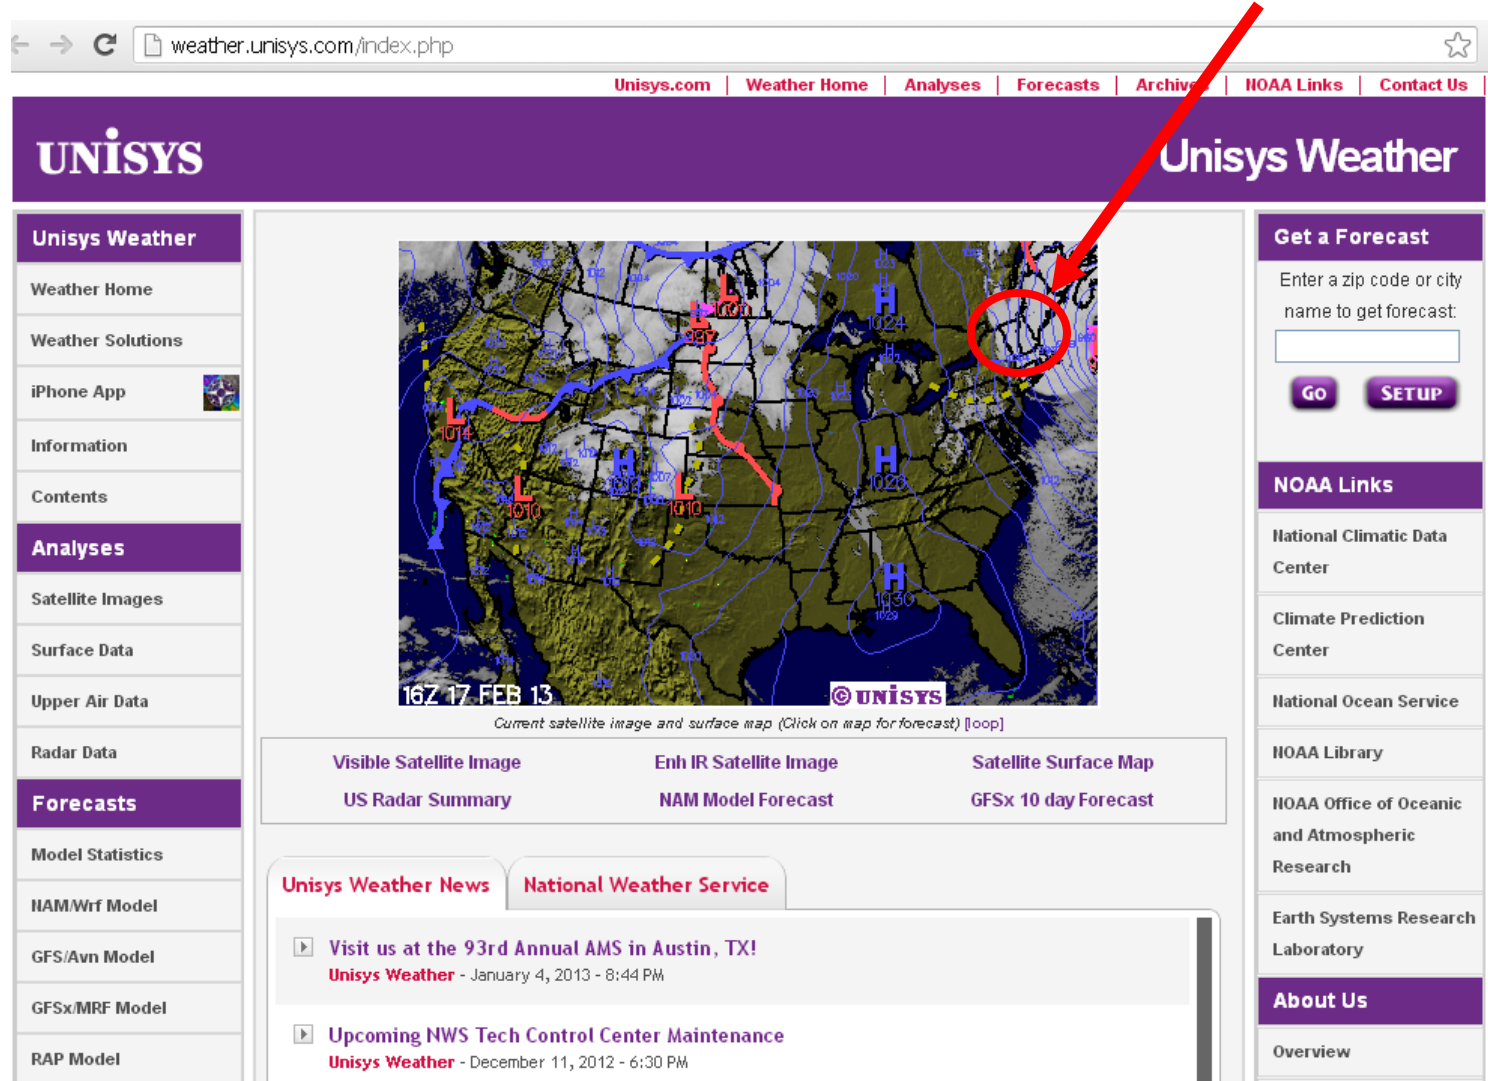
weather.unisys.com/index.php

Unisys.com | Weather Home | Analyses | Forecasts | Archive | NOAA Links | Contact Us |

UNISYS

Unisys Weather

Unisys Weather
Weather Home
Weather Solutions
iPhone App
Information
Contents
Analyses
Satellite Images
Surface Data
Upper Air Data
Radar Data
Forecasts
Model Statistics
NAM/Wrf Model
GFS/Avn Model
GFSx/MRF Model
RAP Model

L 1000
992
H 1024
L 1014
H 1028
L 1010
H
L 1010
H 1028
H 1030
16Z 17 FEB 13
© UNISYS

Current satellite image and surface map (Click on map for forecast) [loop]

Visible Satellite Image
Enh IR Satellite Image
Satellite Surface Map
US Radar Summary
NAM Model Forecast
GFSx 10 day Forecast

Unisys Weather News
National Weather Service

Visit us at the 93rd Annual AMS in Austin, TX!
Unisys Weather - January 4, 2013 - 8:44 PM

Upcoming NWS Tech Control Center Maintenance
Unisys Weather - December 11, 2012 - 6:30 PM

Get a Forecast
Enter a zip code or city name to get forecast:
GO
SETUP

NOAA Links
National Climatic Data Center
Climate Prediction Center
National Ocean Service
NOAA Library
NOAA Office of Oceanic and Atmospheric Research
Earth Systems Research Laboratory

About Us
Overview